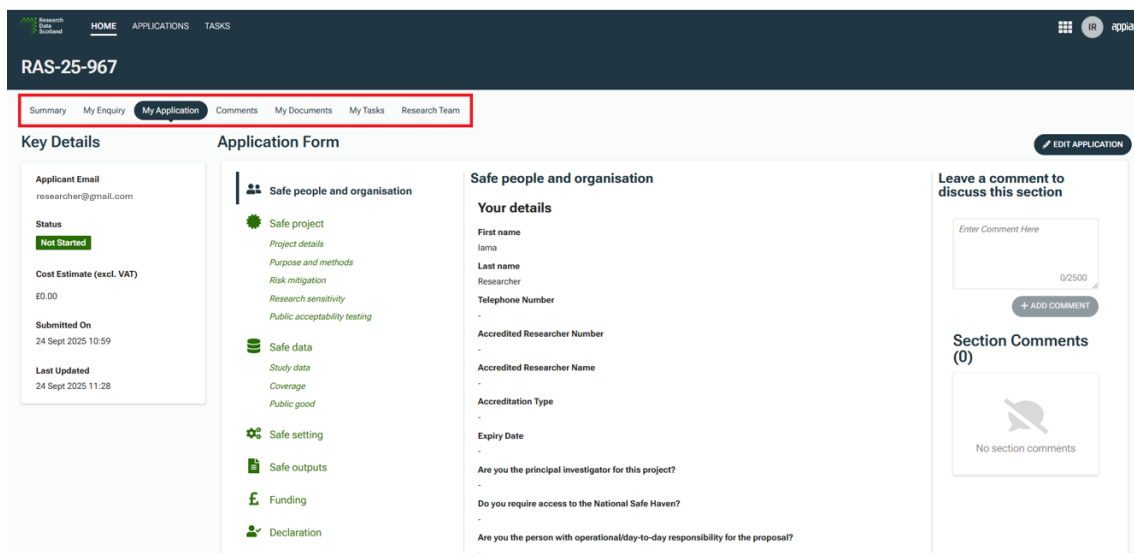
Research Data Scotland HOME APPLICATIONS TASKS

IR appia

RAS-25-967

Summary My Enquiry My Application Comments My Documents My Tasks Research Team

Key Details

Applicant Email
researcher@gmail.com

Status
Not Started

Cost Estimate (excl. VAT)
£0.00

Submitted On
24 Sept 2025 10:59

Last Updated
24 Sept 2025 11:28

Application Form

EDIT APPLICATION

Safe people and organisation

Safe project
Project details
Purpose and methods
Risk mitigation
Research sensitivity
Public acceptability testing

Safe data
Study data
Coverage
Public good

Safe setting

Safe outputs

Funding

Declaration

Safe people and organisation

Your details

First name
Iama

Last name
Researcher

Telephone Number
-

Accredited Researcher Number
-

Accredited Researcher Name
-

Accreditation Type
-

Expiry Date
-

Are you the principal investigator for this project?
-

Do you require access to the National Safe Haven?
-

Are you the person with operational/day-to-day responsibility for the proposal?

Leave a comment to discuss this section

Enter Comment Here

0/2500

+ ADD COMMENT

Section Comments (0)

No section comments